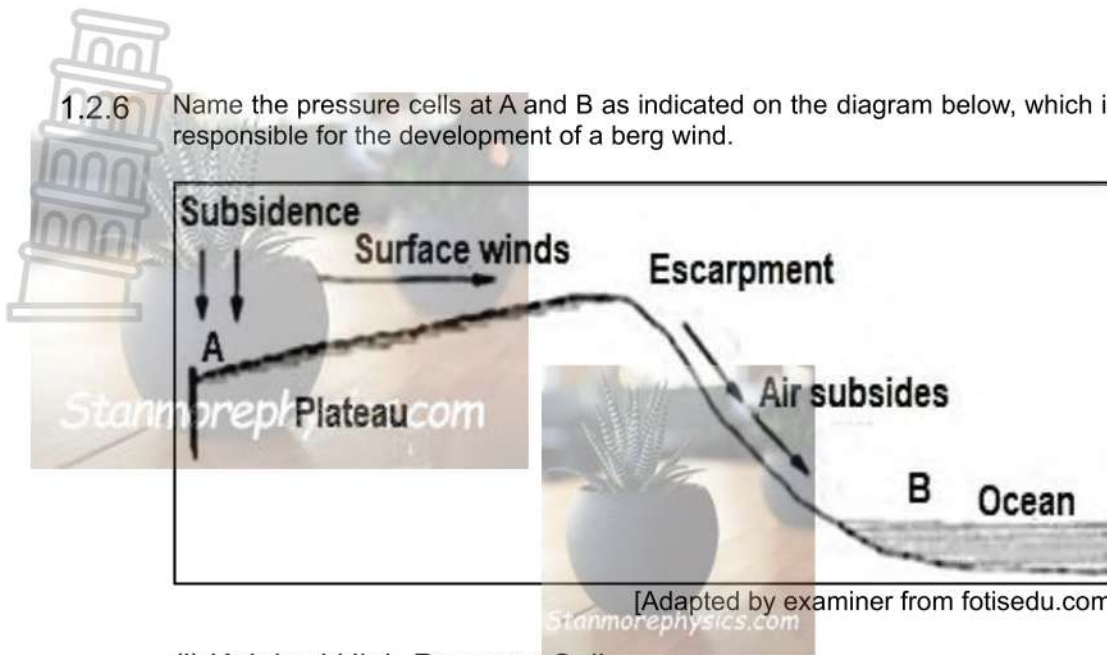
1.2.6 Name the pressure cells at A and B as indicated on the diagram below, which i responsible for the development of a berg wind.

Subsidence

Surface winds

Escarpment

A

Plateau

Air subsides

B Ocean

Stanmorephysics.com

[Adapted by examiner from fotisedu.com

Stanmorephysics.com